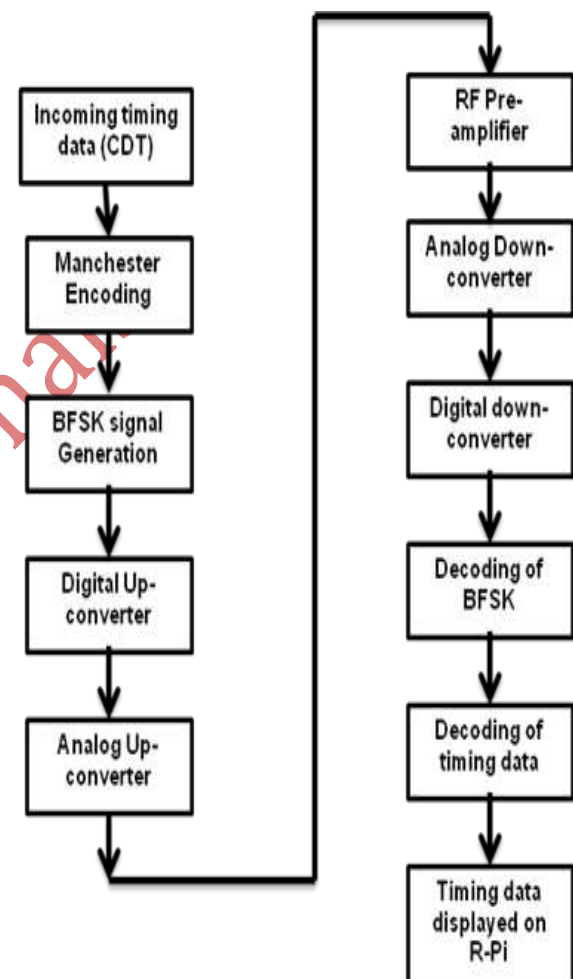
Incoming timing data (CDT)

Manchester Encoding

BFSK signal Generation

Digital Up-converter

Analog Up-converter

RF Pre-amplifier

Analog Down-converter

Digital down-converter

Decoding of BFSK

Decoding of timing data

Timing data displayed on R-Pi